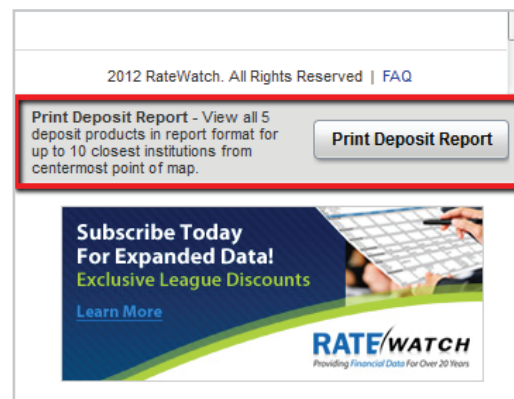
2012 RateWatch. All Rights Reserved | FAQ

Print Deposit Report - View all 5 deposit products in report format for up to 10 closest institutions from centermost point of map.

Print Deposit Report

Subscribe Today For Expanded Data!

Exclusive League Discounts

Learn More

RATE WATCH

Providing Financial Data For Over 20 Years